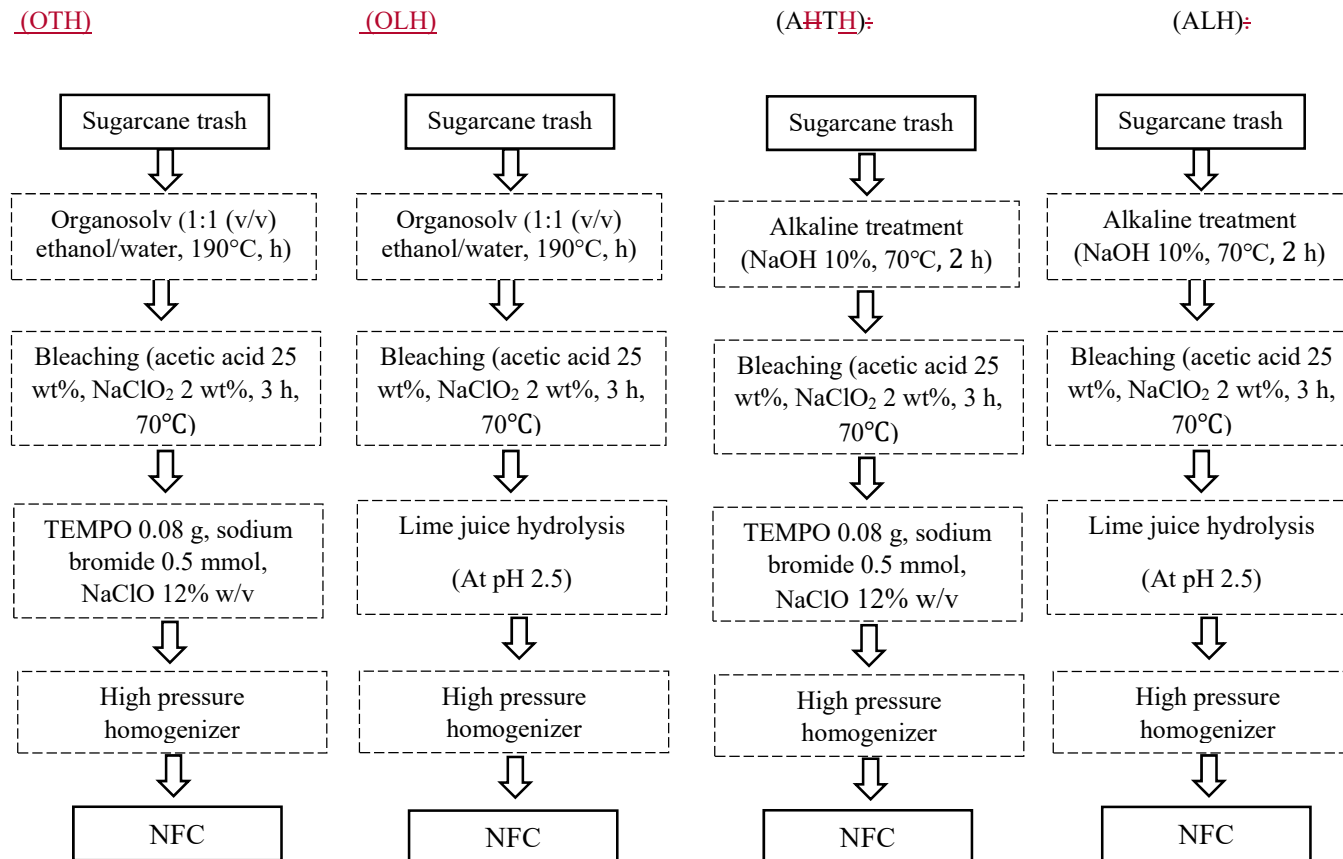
(OTH)

Sugarcane trash

Organosolv (1:1 (v/v) ethanol/water, 190°C, h)

Bleaching (acetic acid 25 wt%, $NaClO_2$ 2 wt%, 3 h, 70°C)

TEMPO 0.08 g, sodium bromide 0.5 mmol, NaClO 12% w/v

High pressure homogenizer

NFC

(OLH)

Sugarcane trash

Organosolv (1:1 (v/v) ethanol/water, 190°C, h)

Bleaching (acetic acid 25 wt%, $NaClO_2$ 2 wt%, 3 h, 70°C)

Lime juice hydrolysis

(At pH 2.5)

High pressure homogenizer

NFC

(AHTH):

Sugarcane trash

Alkaline treatment (NaOH 10%, 70°C, 2 h)

Bleaching (acetic acid 25 wt%, $NaClO_2$ 2 wt%, 3 h, 70°C)

TEMPO 0.08 g, sodium bromide 0.5 mmol, NaClO 12% w/v

High pressure homogenizer

NFC

(ALH):

Sugarcane trash

Alkaline treatment (NaOH 10%, 70°C, 2 h)

Bleaching (acetic acid 25 wt%, $NaClO_2$ 2 wt%, 3 h, 70°C)

Lime juice hydrolysis

(At pH 2.5)

High pressure homogenizer

NFC